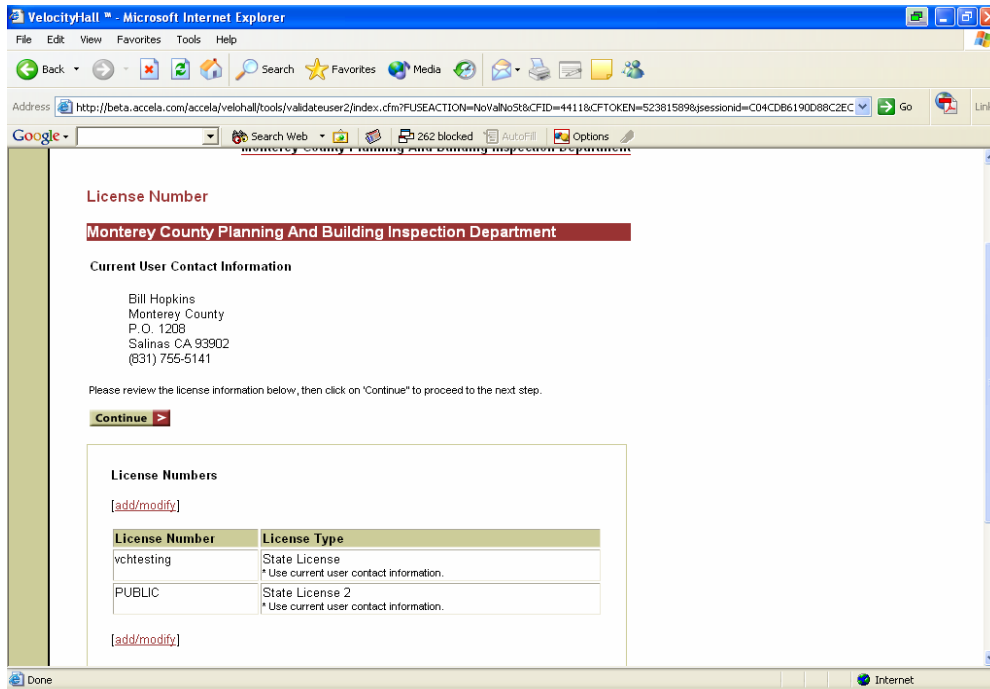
VelocityHall ™ - Microsoft Internet Explorer

File Edit View Favorites Tools Help

Back Search Favorites Media

Address http://beta.accela.com/accela/velohall/tools/validateuser2/index.cfm?FUSEACTION=NoValNoSt&CFID=4411&CFTOKEN=52381589&jsessionid=C04CDB6190D88C2EC Go Link

Google Search Web 262 blocked AutoFill Options

Monterey County Planning And Building Inspection Department

License Number

Monterey County Planning And Building Inspection Department

Current User Contact Information

Bill Hopkins
Monterey County
P.O. 1208
Salinas CA 93902
(831) 755-5141

Please review the license information below, then click on "Continue" to proceed to the next step.

Continue

License Numbers

[add/modify]

| License Number | License Type |
|---|---|
| vchtesting | State License * Use current user contact information. |
| PUBLIC | State License 2 * Use current user contact information. |

[add/modify]

Done

Internet